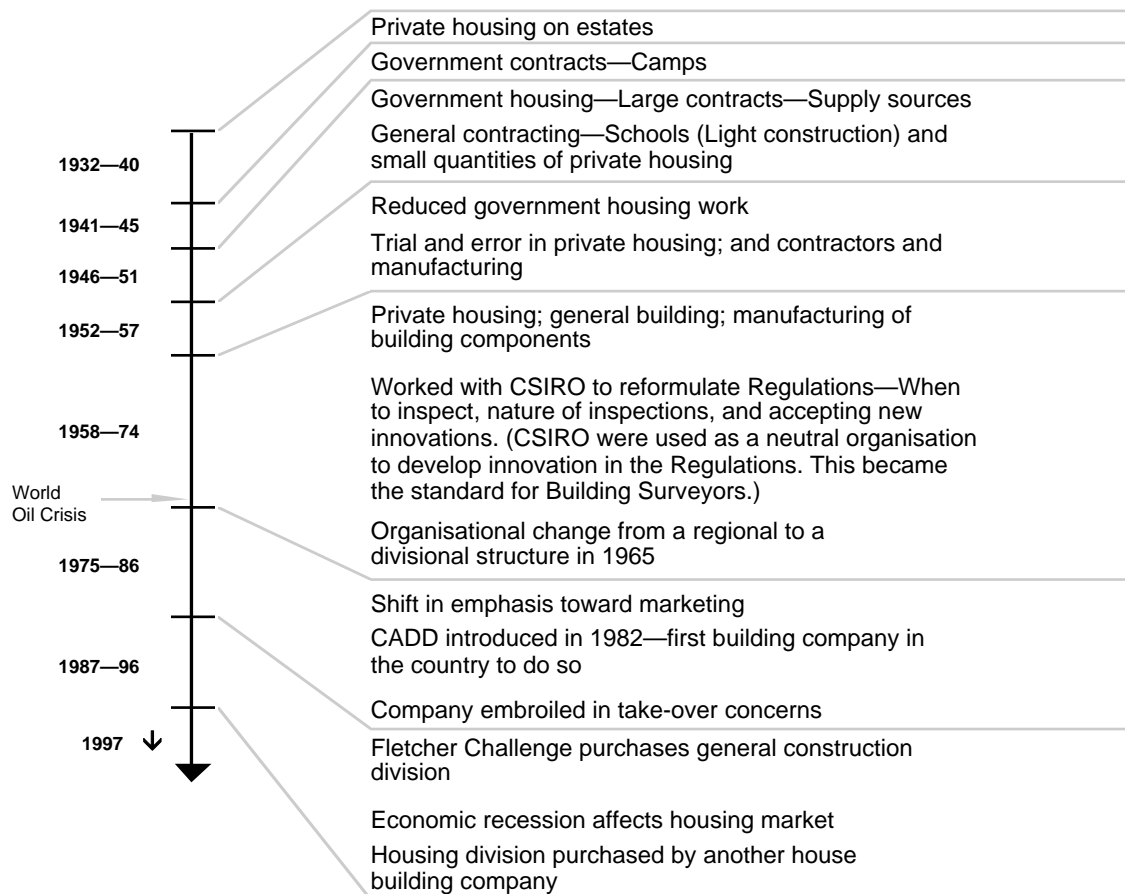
1932—40

1941—45

1946—51

1952—57

1958—74

World Oil Crisis

1975—86

1987—96

1997

Private housing on estates

Government contracts—Camps

Government housing—Large contracts—Supply sources

General contracting—Schools (Light construction) and small quantities of private housing

Reduced government housing work

Trial and error in private housing; and contractors and manufacturing

Private housing; general building; manufacturing of building components

Worked with CSIRO to reformulate Regulations—When to inspect, nature of inspections, and accepting new innovations. (CSIRO were used as a neutral organisation to develop innovation in the Regulations. This became the standard for Building Surveyors.)

Organisational change from a regional to a divisional structure in 1965

Shift in emphasis toward marketing

CADD introduced in 1982—first building company in the country to do so

Company embroiled in take-over concerns

Fletcher Challenge purchases general construction division

Economic recession affects housing market

Housing division purchased by another house building company